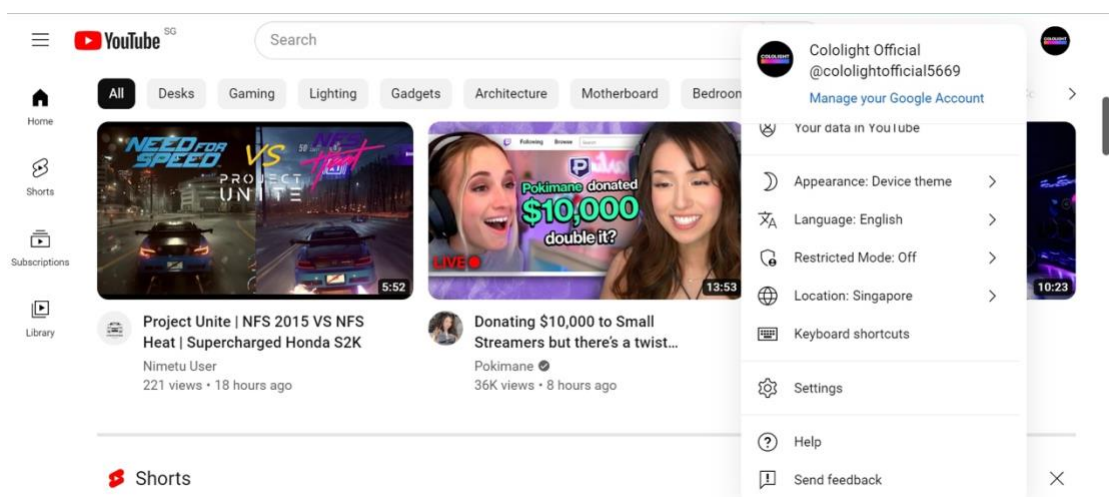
YouTube SG

Search

Home

Shorts

Subscriptions

Library

All
Desks
Gaming
Lighting
Gadgets
Architecture
Motherboard
Bedroon

NEED FOR SPEED VS PROJECT UNITE

5:52

Project Unite | NFS 2015 VS NFS Heat | Supercharged Honda S2K
Nimetu User
221 views • 18 hours ago

Pokimane donated $10,000 double it?
LIVE

13:53

Donating $10,000 to Small Streamers but there's a twist...
Pokimane
36K views • 8 hours ago

10:23

Colorlight Official
@cololightofficial5669
Manage your Google Account

Your data in YouTube

Appearance: Device theme
Language: English
Restricted Mode: Off
Location: Singapore
Keyboard shortcuts

Settings

Help
Send feedback

Shorts